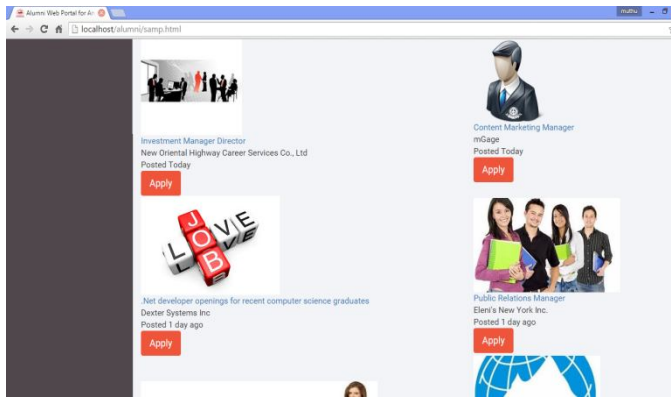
Alumni Web Portal for Al
muthu
localhost/alumni/samp.html

Investment Manager Director
New Oriental Highway Career Services Co., Ltd
Posted Today
Apply

Content Marketing Manager
mGage
Posted Today
Apply

JOB LOVE

.Net developer openings for recent computer science graduates
Dexter Systems Inc
Posted 1 day ago
Apply

Public Relations Manager
Eleni's New York Inc.
Posted 1 day ago
Apply